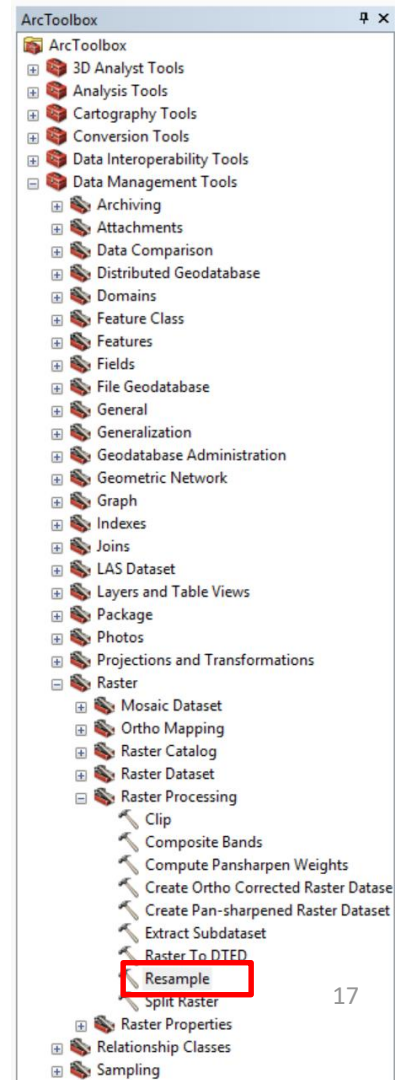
ArcToolbox
ArcToolbox
3D Analyst Tools
Analysis Tools
Cartography Tools
Conversion Tools
Data Interoperability Tools
Data Management Tools
Archiving
Attachments
Data Comparison
Distributed Geodatabase
Domains
Feature Class
Features
Fields
File Geodatabase
General
Generalization
Geodatabase Administration
Geometric Network
Graph
Indexes
Joins
LAS Dataset
Layers and Table Views
Package
Photos
Projections and Transformations
Raster
Mosaic Dataset
Ortho Mapping
Raster Catalog
Raster Dataset
Raster Processing
Clip
Composite Bands
Compute Pansharpen Weights
Create Ortho Corrected Raster Datase
Create Pan-sharpened Raster Dataset
Extract Subdataset
Raster To DTED
Resample
Split Raster
17
Raster Properties
Relationship Classes
Sampling